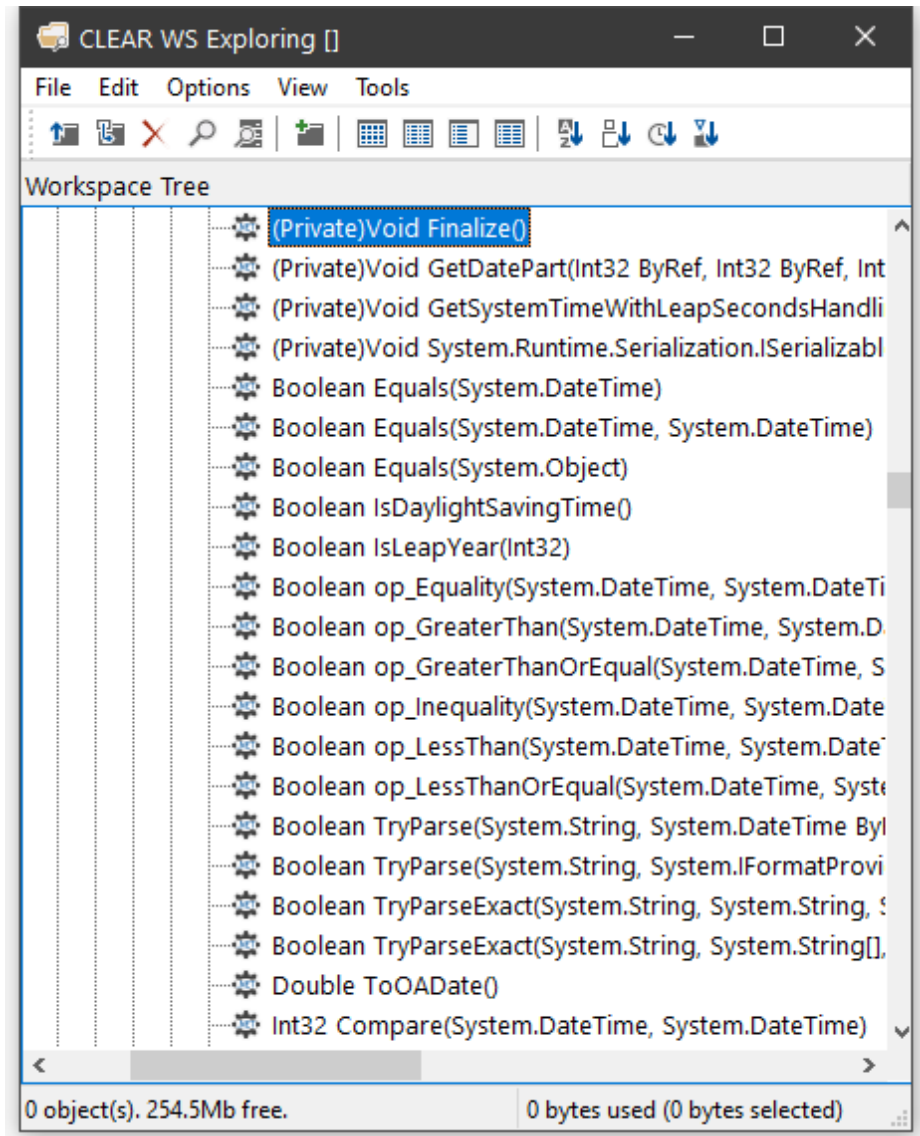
CLEAR WS Exploring []

File Edit Options View Tools

Workspace Tree

(Private)Void Finalize()
(Private)Void GetDatePart(Int32 ByRef, Int32 ByRef, Int
(Private)Void GetSystemTimeWithLeapSecondsHandli
(Private)Void System.Runtime.Serialization.ISerializabl
Boolean Equals(System.DateTime)
Boolean Equals(System.DateTime, System.DateTime)
Boolean Equals(System.Object)
Boolean IsDaylightSavingTime()
Boolean IsLeapYear(Int32)
Boolean op_Equality(System.DateTime, System.DateTi
Boolean op_GreaterThan(System.DateTime, System.D
Boolean op_GreaterThanOrEqual(System.DateTime, S
Boolean op_Inequality(System.DateTime, System.Date
Boolean op_LessThan(System.DateTime, System.Date
Boolean op_LessThanOrEqual(System.DateTime, Syste
Boolean TryParse(System.String, System.DateTime By
Boolean TryParse(System.String, System.IFormatProvi
Boolean TryParseExact(System.String, System.String, S
Boolean TryParseExact(System.String, System.String[],
Double ToOADate()
Int32 Compare(System.DateTime, System.DateTime)

0 object(s). 254.5Mb free.
0 bytes used (0 bytes selected)